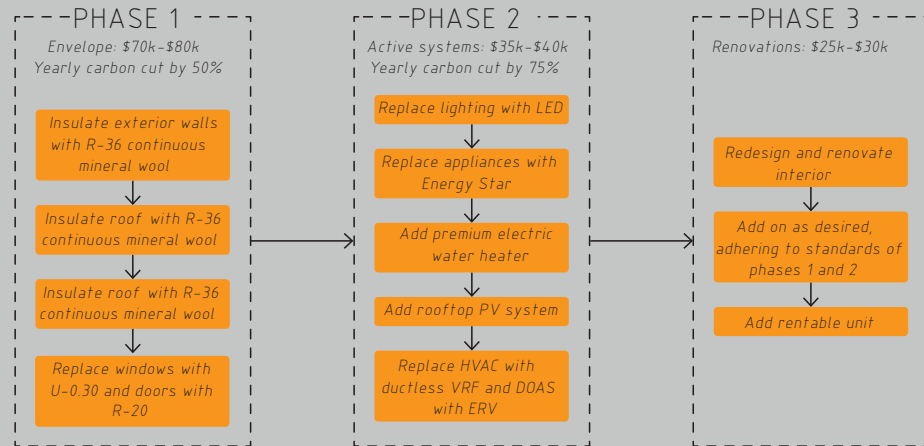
PHASE 1

Envelope: $70k-$80k
Yearly carbon cut by 50%

Insulate exterior walls with R-36 continuous mineral wool

Insulate roof with R-36 continuous mineral wool

Insulate roof with R-36 continuous mineral wool

Replace windows with U-0.30 and doors with R-20

PHASE 2

Active systems: $35k-$40k
Yearly carbon cut by 75%

Replace lighting with LED

Replace appliances with Energy Star

Add premium electric water heater

Add rooftop PV system

Replace HVAC with ductless VRF and DOAS with ERV

PHASE 3

Renovations: $25k-$30k

Redesign and renovate interior

Add on as desired, adhering to standards of phases 1 and 2

Add rentable unit